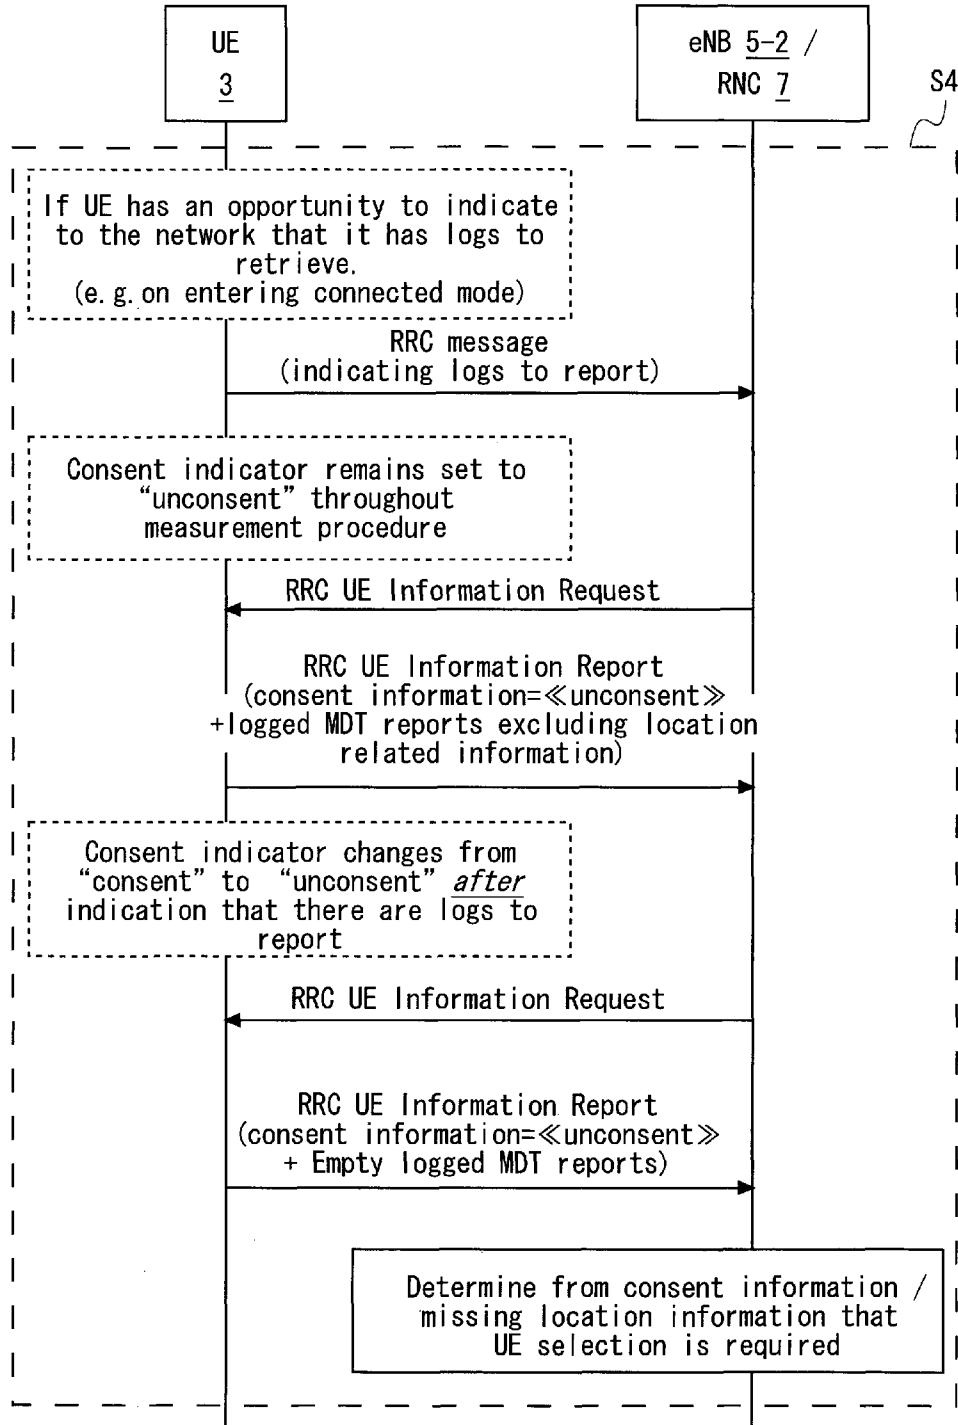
UE
3

eNB 5-2 /
RNC 7

S4

If UE has an opportunity to indicate to the network that it has logs to retrieve.
(e. g. on entering connected mode)

RRC message
(indicating logs to report)

Consent indicator remains set to "unconsent" throughout measurement procedure

RRC UE Information Request

RRC UE Information Report
(consent information=≪unconsent≫
+logged MDT reports excluding location related information)

Consent indicator changes from "consent" to "unconsent" after indication that there are logs to report

RRC UE Information Request

RRC UE Information Report
(consent information=≪unconsent≫
+ Empty logged MDT reports)

Determine from consent information / missing location information that UE selection is required